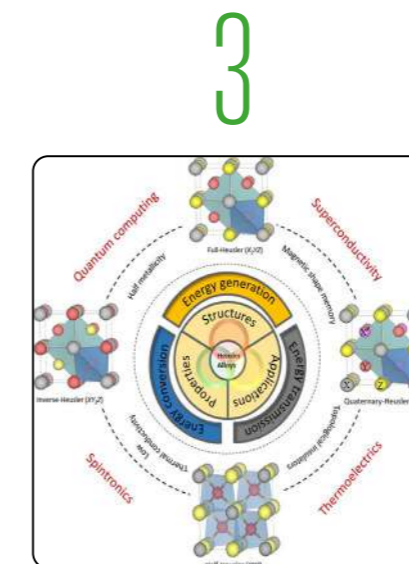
3

Quantum computing

Superconductivity

Spintronics

Thermoelectrics

Full-Heusler ($X_2YZ$)

Inverse-Heusler ($XY_2Z$)

Quaternary-Heusler

Half metallicity

Magnetic shape memory

Low thermal conductivity

Topological insulators

Energy generation

Energy transmission

Energy conversion

Structures

Properties

Applications

Heusler Alloys

X

Y

Z